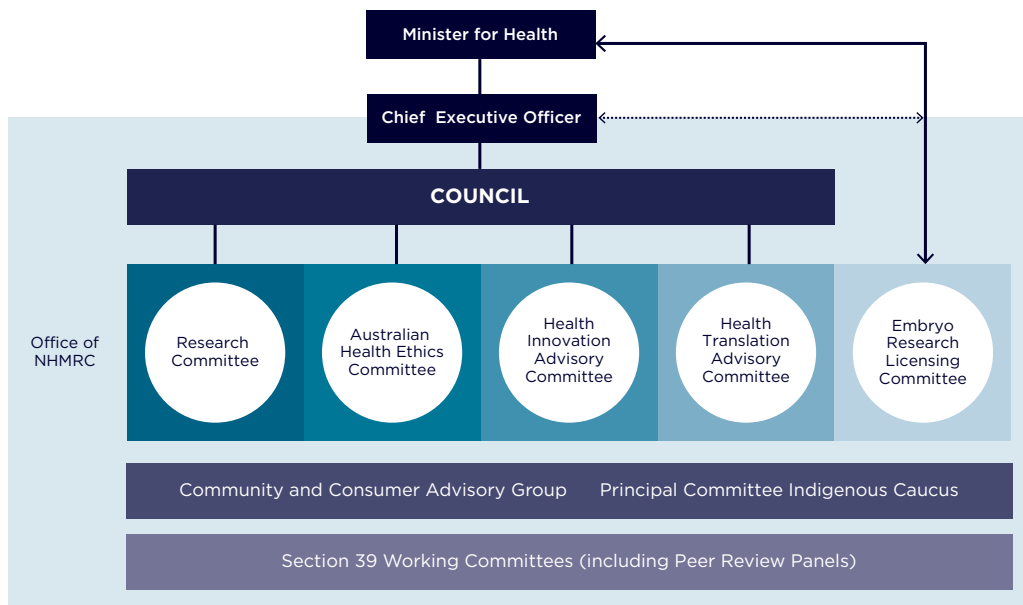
Minister for Health

Chief Executive Officer

COUNCIL

Office of NHMRC

Research Committee

Australian Health Ethics Committee

Health Innovation Advisory Committee

Health Translation Advisory Committee

Embryo Research Licensing Committee

Community and Consumer Advisory Group

Principal Committee Indigenous Caucus

Section 39 Working Committees (including Peer Review Panels)